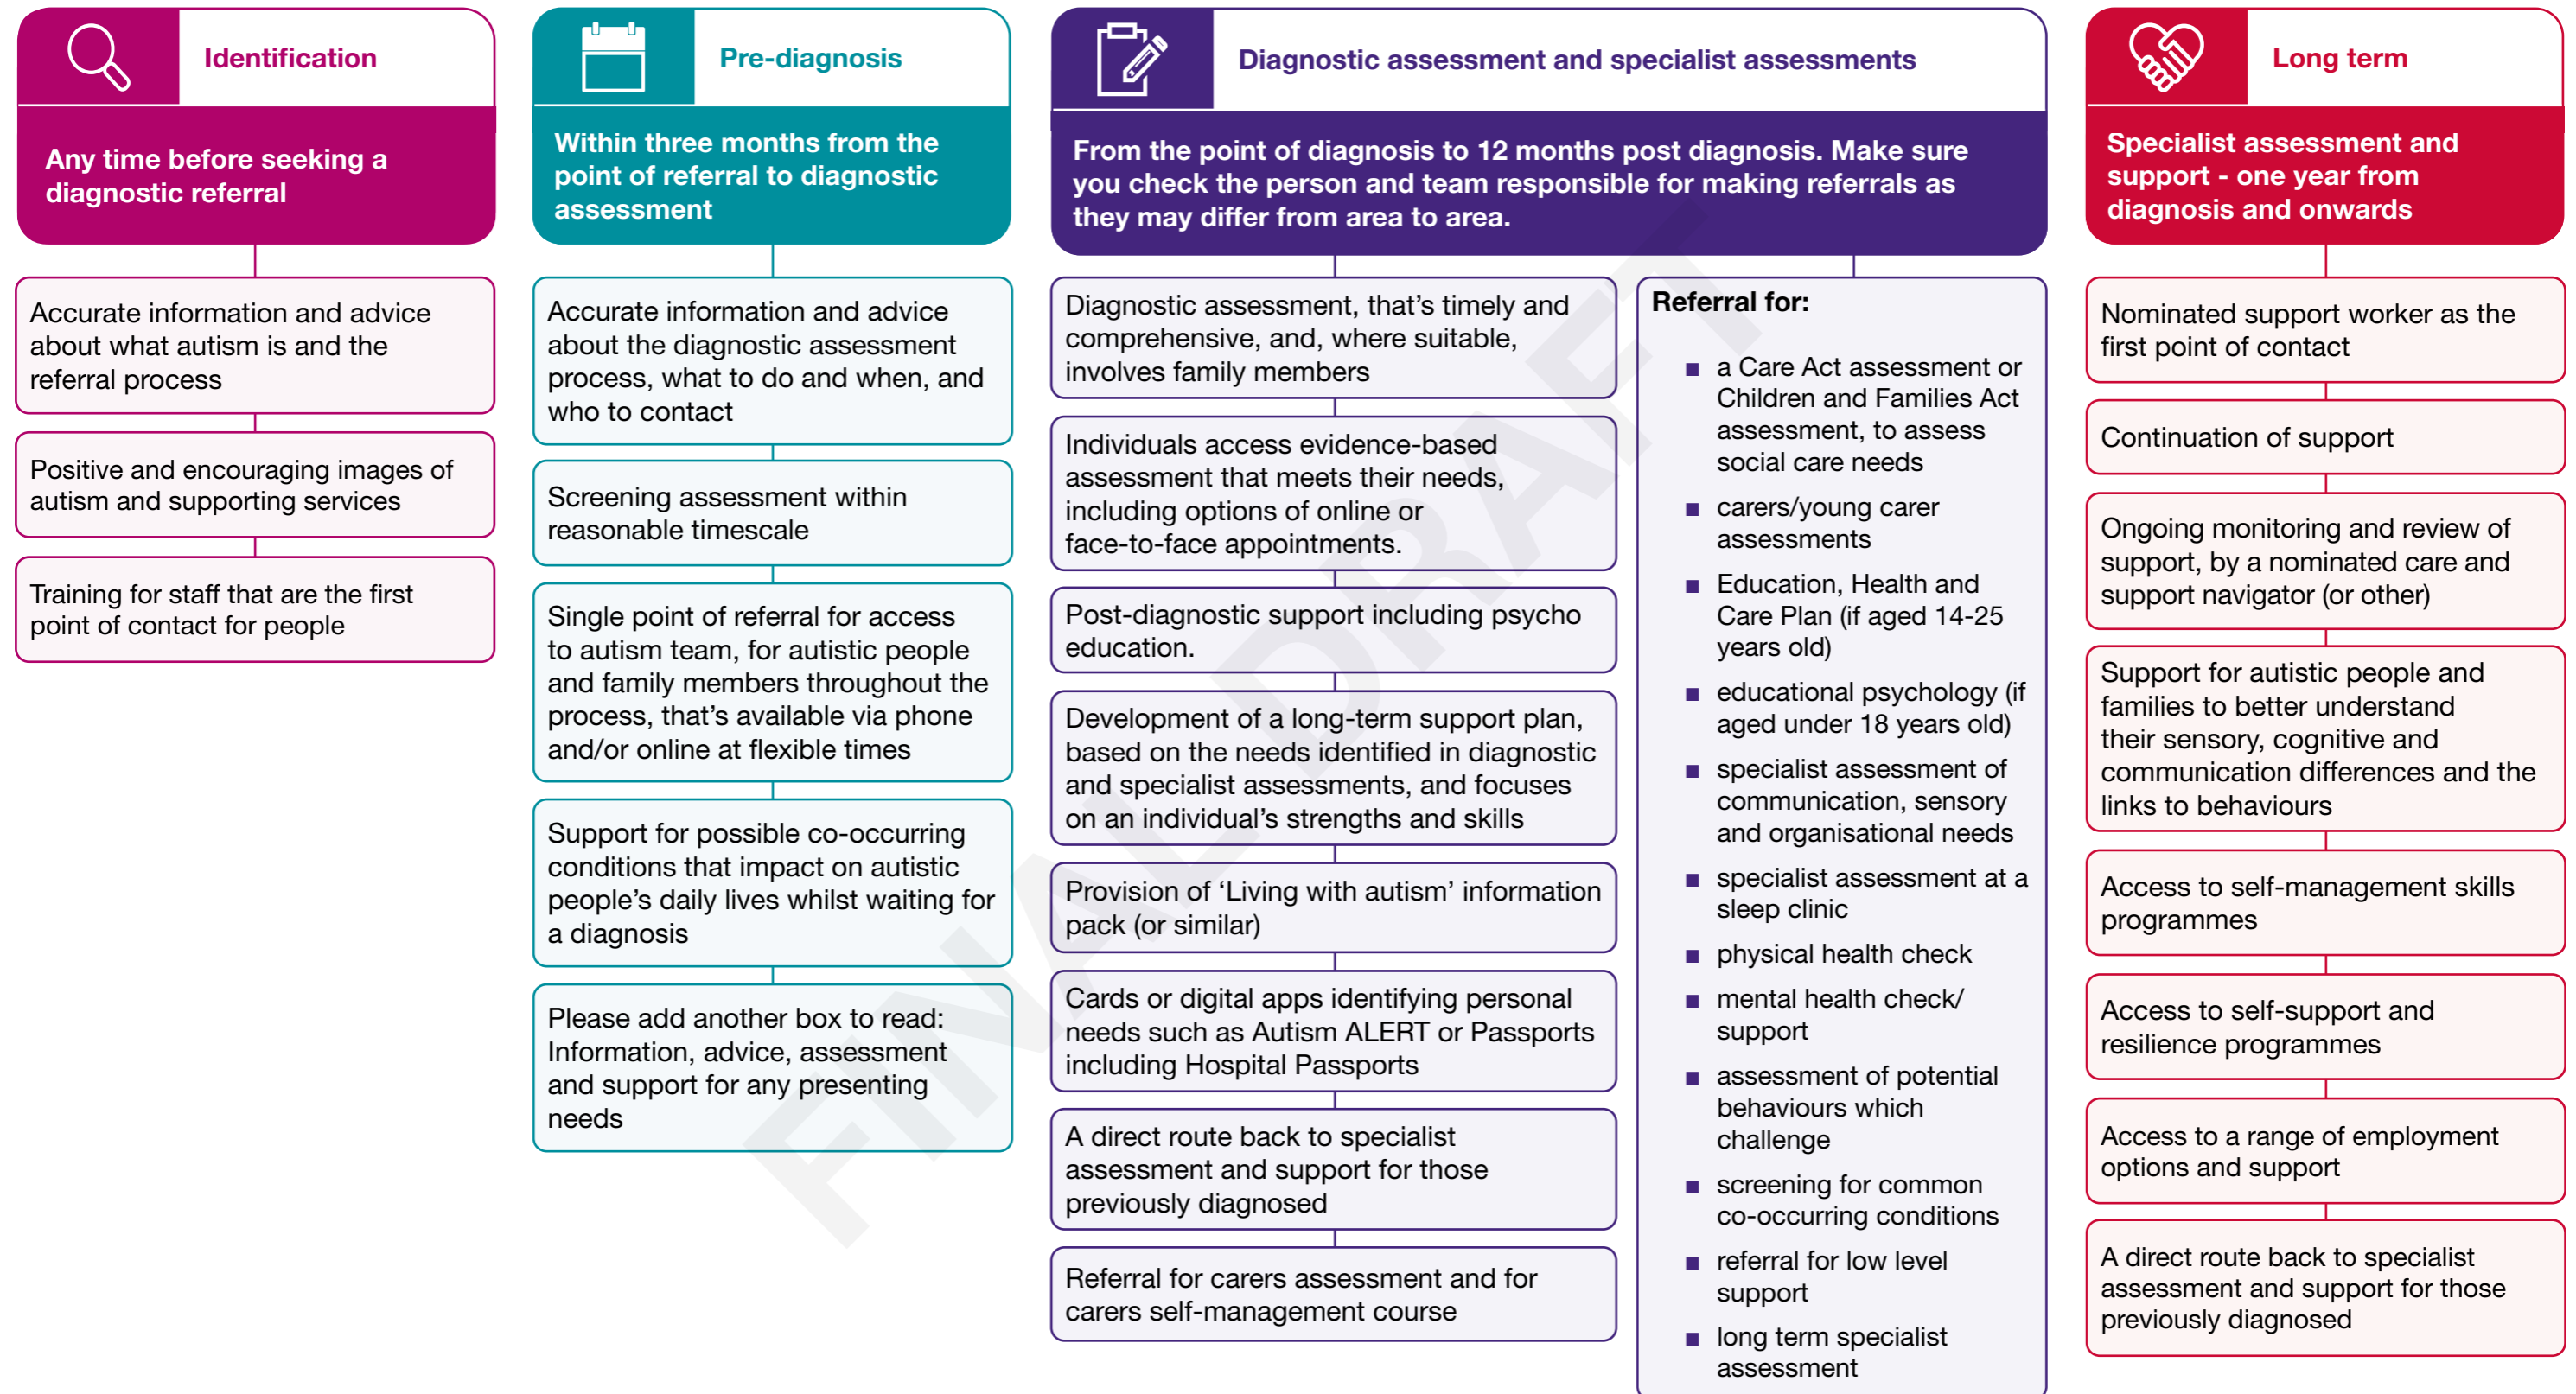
Identification

Any time before seeking a diagnostic referral

Accurate information and advice about what autism is and the referral process

Positive and encouraging images of autism and supporting services

Training for staff that are the first point of contact for people

Pre-diagnosis

Within three months from the point of referral to diagnostic assessment

Accurate information and advice about the diagnostic assessment process, what to do and when, and who to contact

Screening assessment within reasonable timescale

Single point of referral for access to autism team, for autistic people and family members throughout the process, that's available via phone and/or online at flexible times

Support for possible co-occurring conditions that impact on autistic people's daily lives whilst waiting for a diagnosis

Please add another box to read: Information, advice, assessment and support for any presenting needs

Diagnostic assessment and specialist assessments

From the point of diagnosis to 12 months post diagnosis. Make sure you check the person and team responsible for making referrals as they may differ from area to area.

Diagnostic assessment, that's timely and comprehensive, and, where suitable, involves family members

Individuals access evidence-based assessment that meets their needs, including options of online or face-to-face appointments.

Post-diagnostic support including psycho education.

Development of a long-term support plan, based on the needs identified in diagnostic and specialist assessments, and focuses on an individual's strengths and skills

Provision of 'Living with autism' information pack (or similar)

Cards or digital apps identifying personal needs such as Autism ALERT or Passports including Hospital Passports

A direct route back to specialist assessment and support for those previously diagnosed

Referral for carers assessment and for carers self-management course

Referral for:

■ a Care Act assessment or Children and Families Act assessment, to assess social care needs
■ carers/young carer assessments
■ Education, Health and Care Plan (if aged 14-25 years old)
■ educational psychology (if aged under 18 years old)
■ specialist assessment of communication, sensory and organisational needs
■ specialist assessment at a sleep clinic
■ physical health check
■ mental health check/ support
■ assessment of potential behaviours which challenge
■ screening for common co-occurring conditions
■ referral for low level support
■ long term specialist assessment

Long term

Specialist assessment and support - one year from diagnosis and onwards

Nominated support worker as the first point of contact

Continuation of support

Ongoing monitoring and review of support, by a nominated care and support navigator (or other)

Support for autistic people and families to better understand their sensory, cognitive and communication differences and the links to behaviours

Access to self-management skills programmes

Access to self-support and resilience programmes

Access to a range of employment options and support

A direct route back to specialist assessment and support for those previously diagnosed

FINAL DRAFT